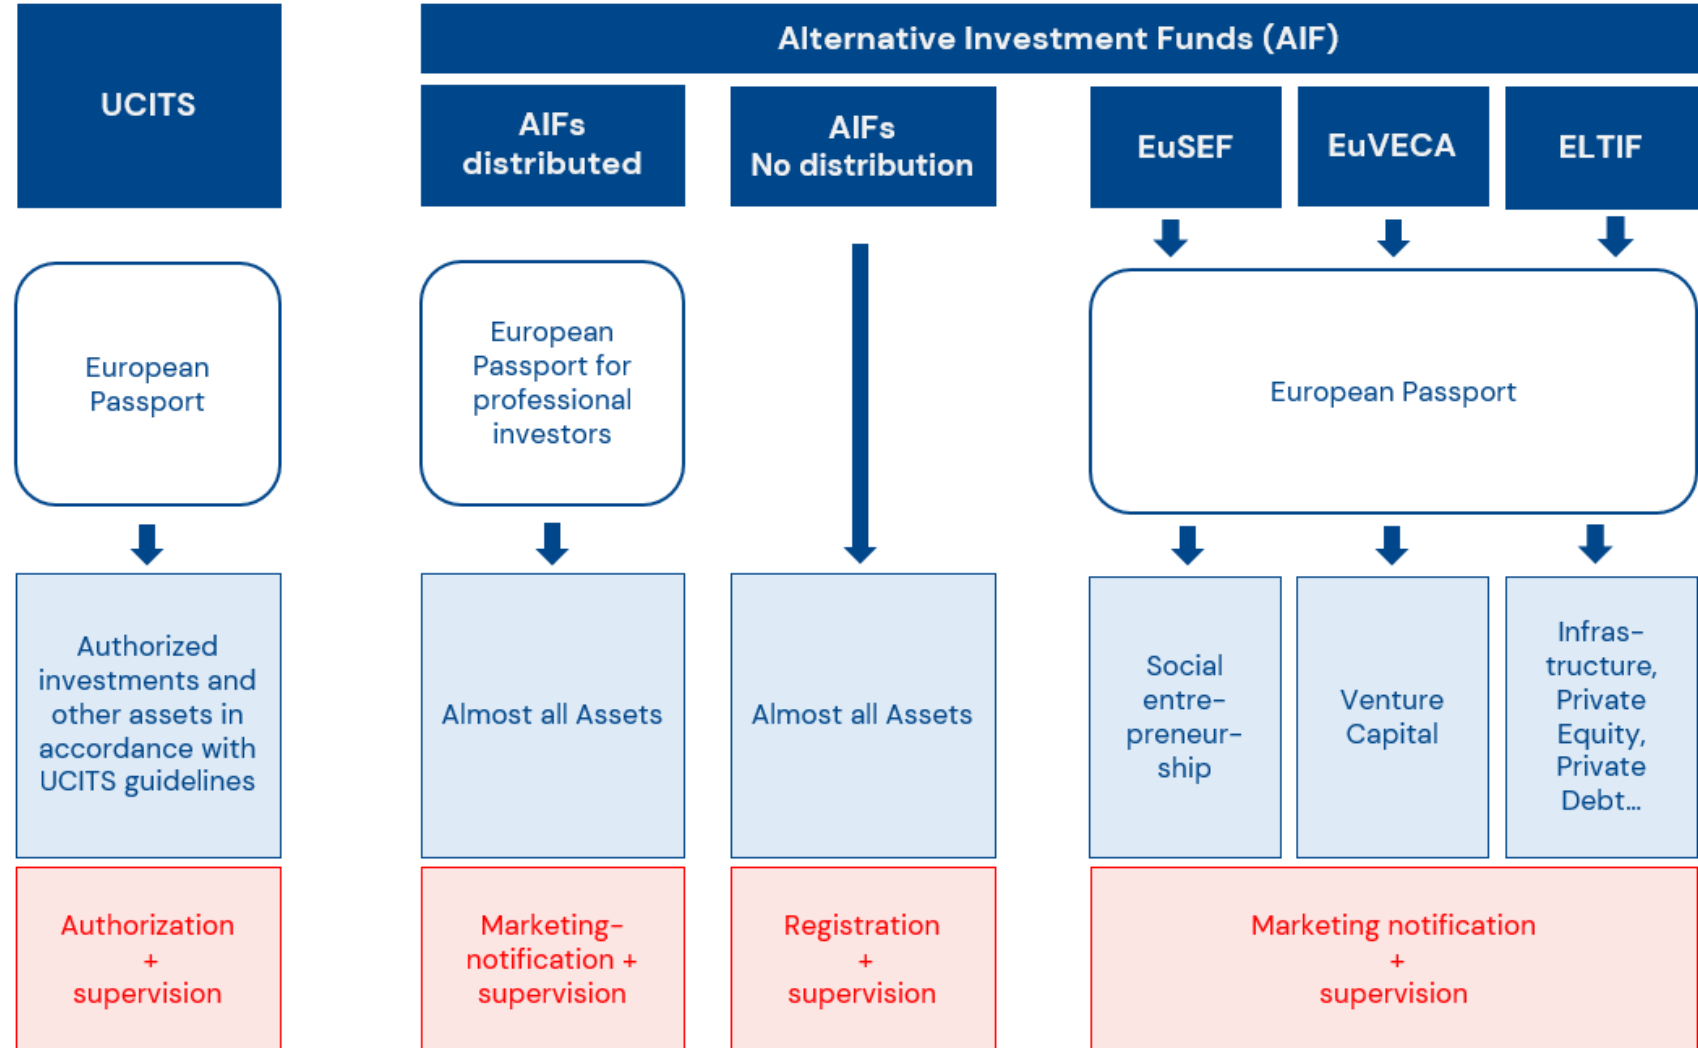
UCITS

Alternative Investment Funds (AIF)

AIFs distributed

AIFs No distribution

EuSEF

EuVECA

ELTIF

European Passport

European Passport for professional investors

European Passport

Authorized investments and other assets in accordance with UCITS guidelines

Almost all Assets

Almost all Assets

Social entrepreneurship

Venture Capital

Infrastructure, Private Equity, Private Debt…

Authorization + supervision

Marketing-notification + supervision

Registration + supervision

Marketing notification + supervision